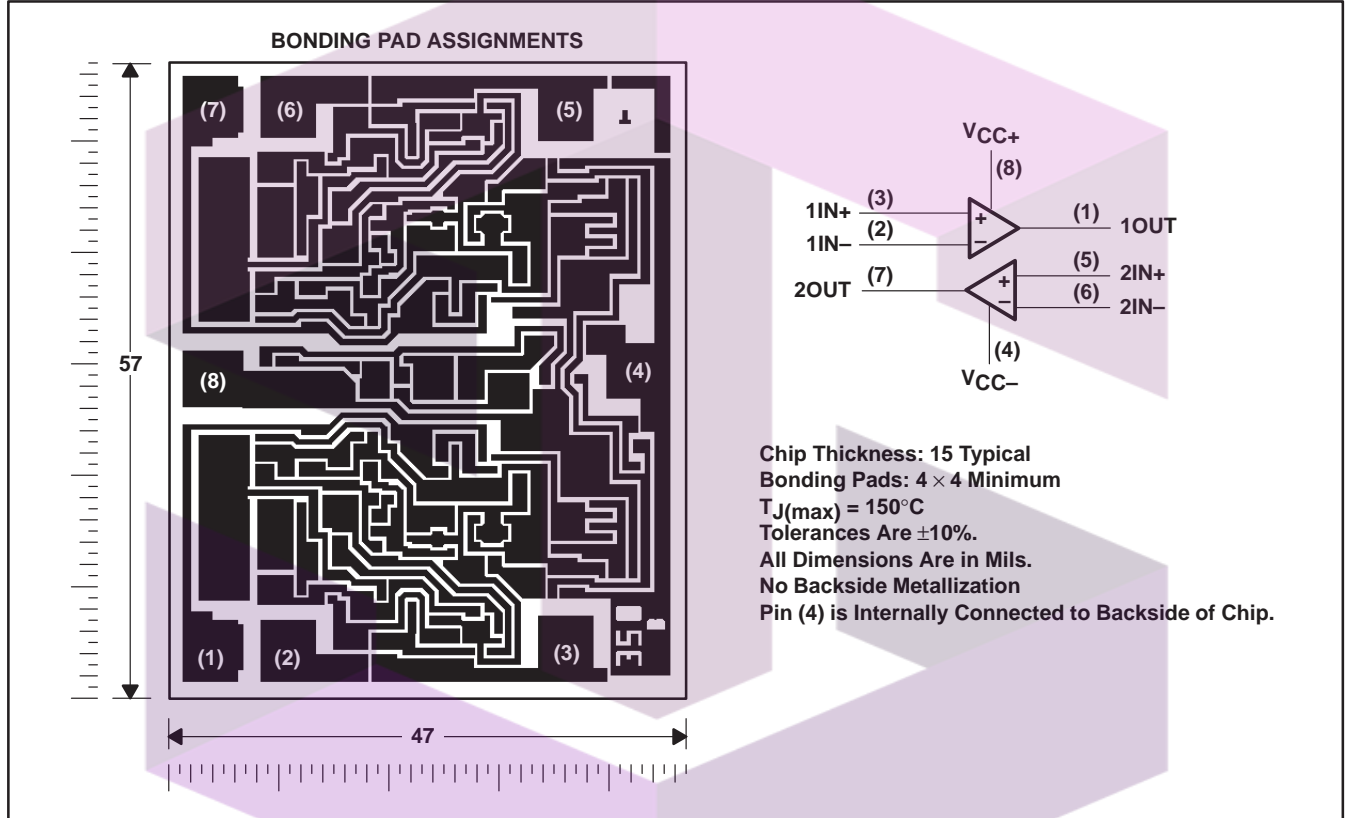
BONDING PAD ASSIGNMENTS

(7) (6) (5)

57

(8)

(4)

(1) (2) (3)

47

$V_{CC+}$
(8)
(3)
1IN+
+
(1)
1OUT
(2)
1IN–
–
(7)
2OUT
(5)
2IN+
+
(6)
2IN–
–
(4)
$V_{CC-}$

Chip Thickness: 15 Typical
Bonding Pads: $4 \times 4$ Minimum
$T_{J(max)}$ = 150°C
Tolerances Are ±10%.
All Dimensions Are in Mils.
No Backside Metallization
Pin (4) is Internally Connected to Backside of Chip.